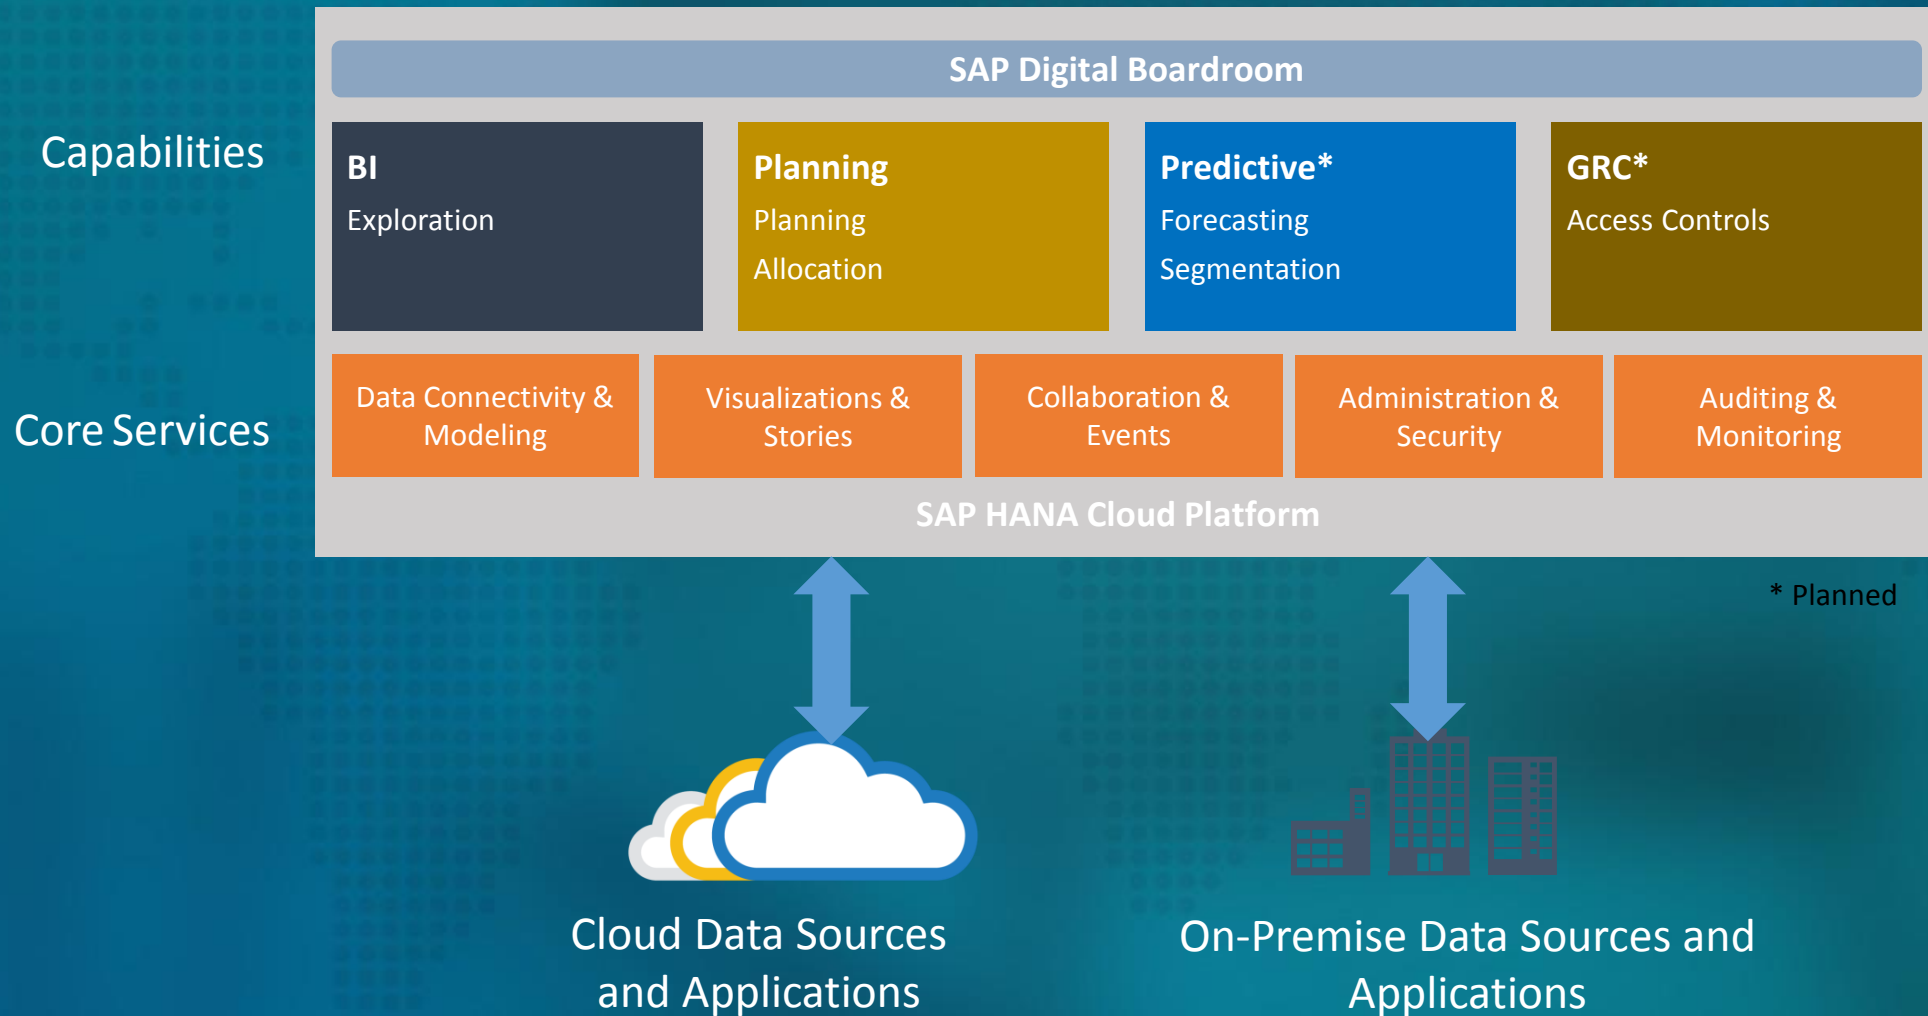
SAP Digital Boardroom

Capabilities

BI
Exploration

Planning
Planning
Allocation

Predictive*
Forecasting
Segmentation

GRC*
Access Controls

Core Services

Data Connectivity & Modeling

Visualizations & Stories

Collaboration & Events

Administration & Security

Auditing & Monitoring

SAP HANA Cloud Platform

* Planned

Cloud Data Sources and Applications

On-Premise Data Sources and Applications